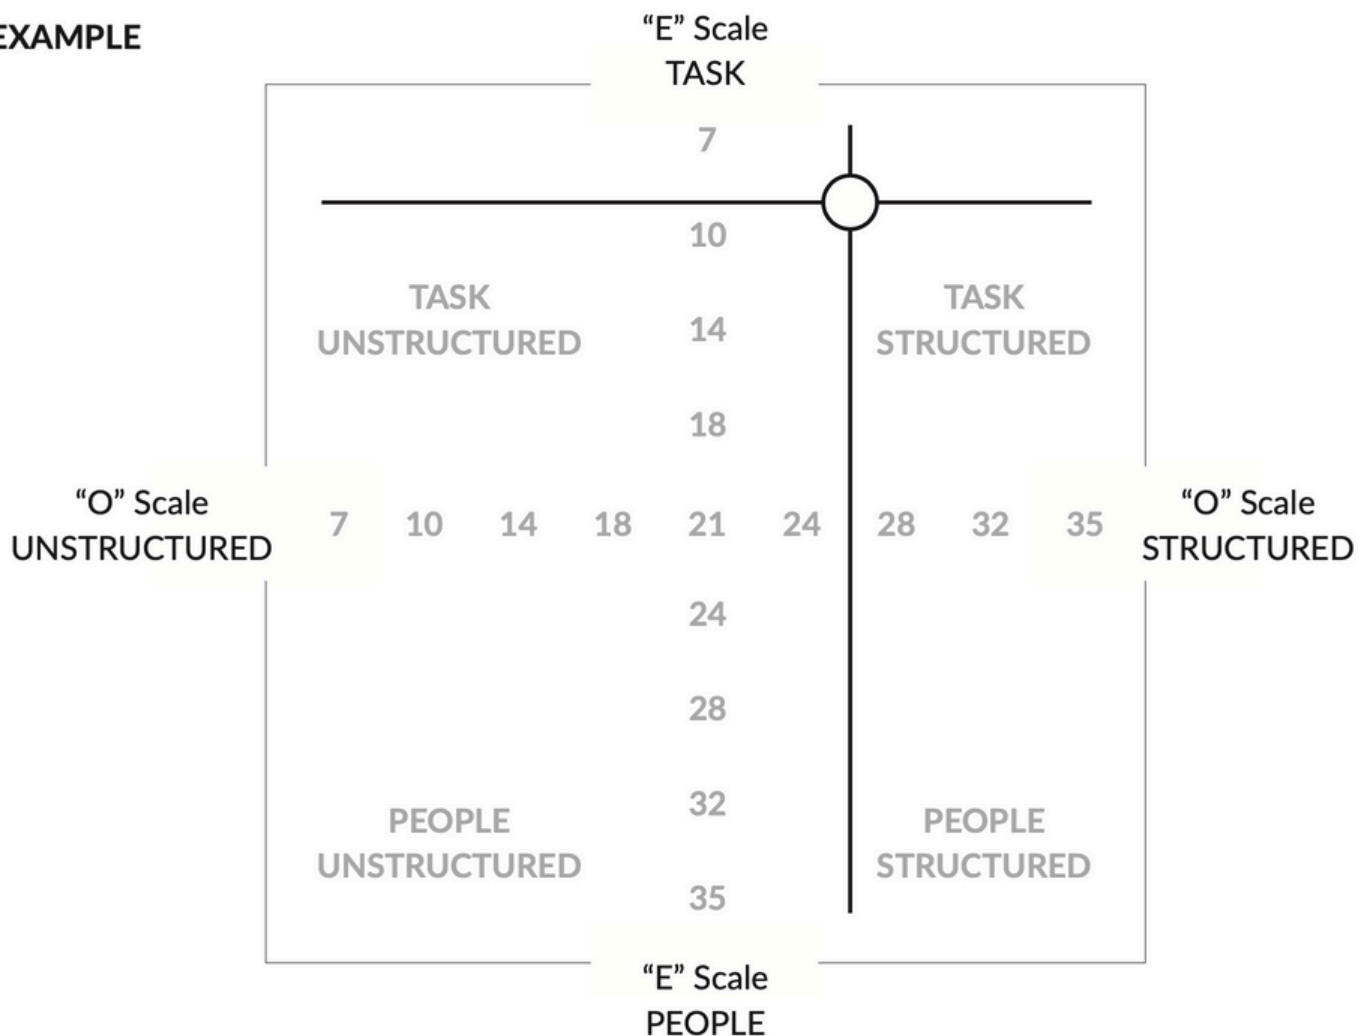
EXAMPLE

"E" Scale
TASK

7

10

TASK
UNSTRUCTURED

14

TASK
STRUCTURED

18

"O" Scale
UNSTRUCTURED

7 10 14 18 21 24 28 32 35

"O" Scale
STRUCTURED

24

28

32

PEOPLE
UNSTRUCTURED

PEOPLE
STRUCTURED

35

"E" Scale
PEOPLE